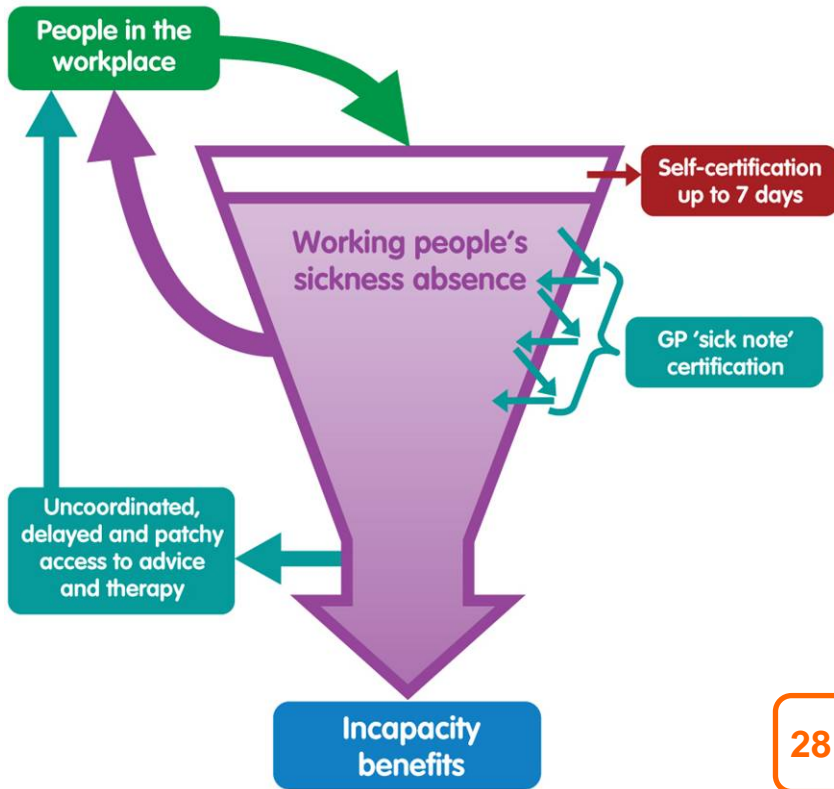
People in the workplace

Self-certification up to 7 days

Working people's sickness absence

GP 'sick note' certification

Uncoordinated, delayed and patchy access to advice and therapy

Incapacity benefits

28